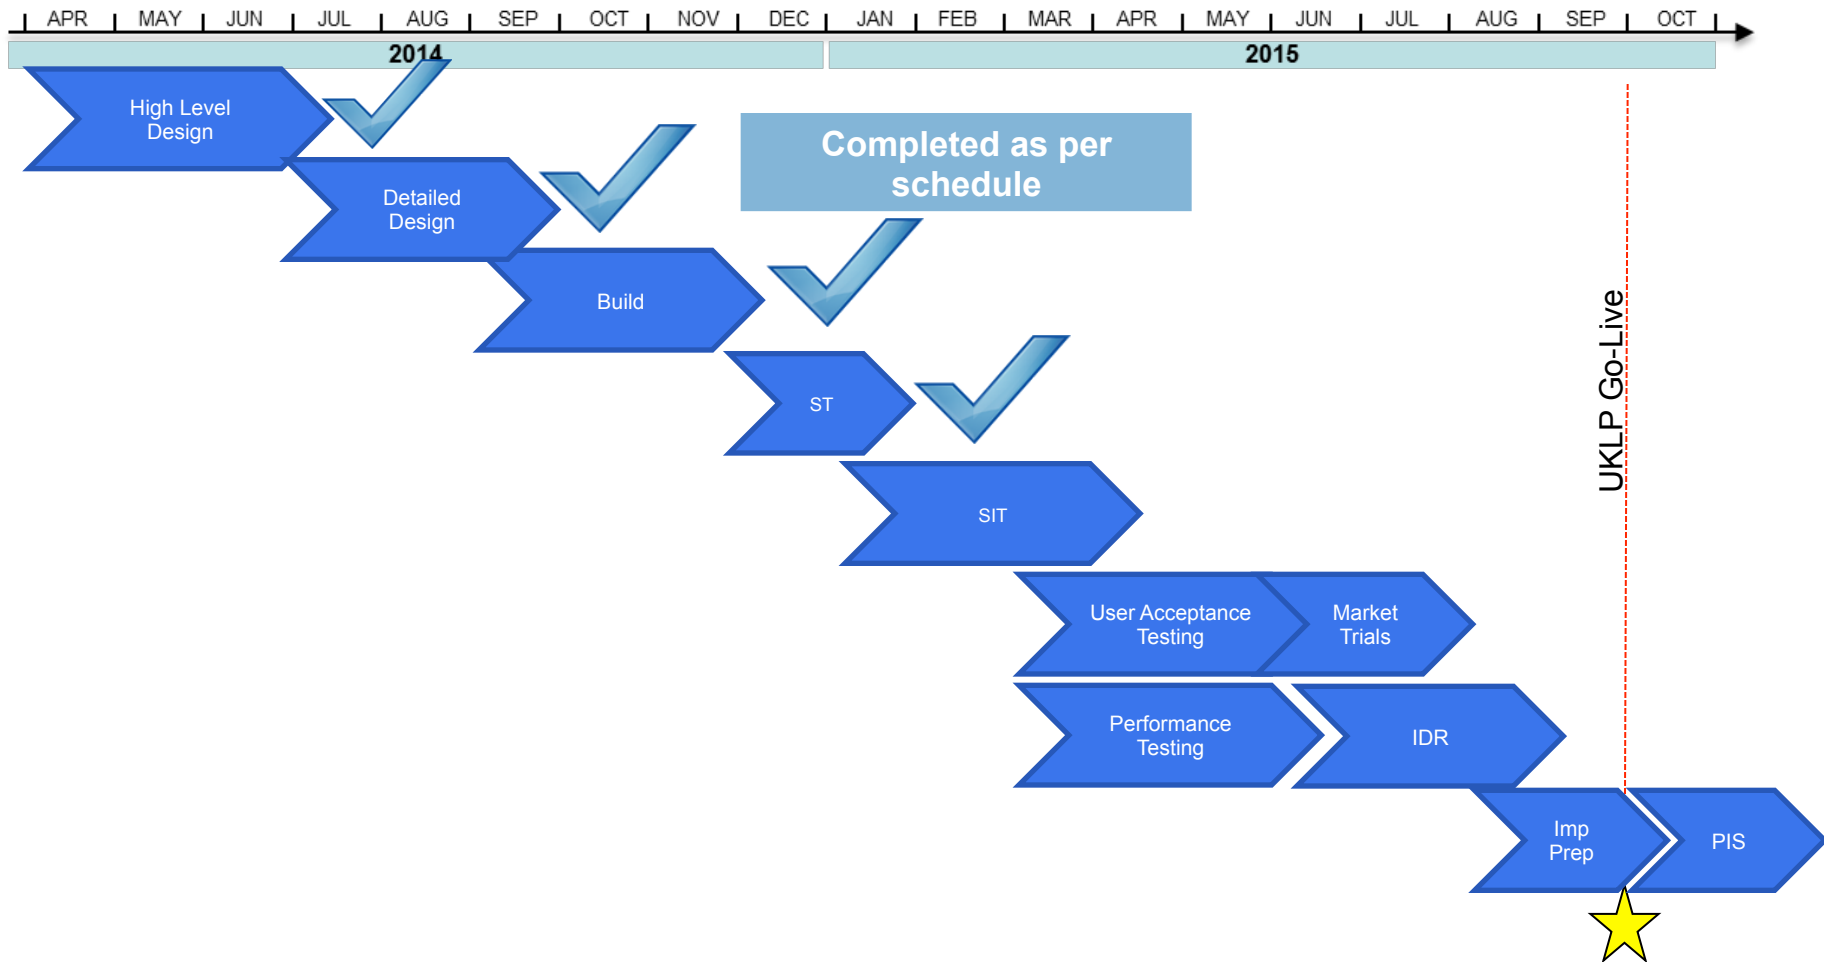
APR MAY JUN JUL AUG SEP OCT NOV DEC JAN FEB MAR APR MAY JUN JUL AUG SEP OCT

2014

2015

High Level Design

Completed as per schedule

Detailed Design

Build

ST

SIT

UKLP Go-Live

User Acceptance Testing

Market Trials

Performance Testing

IDR

Imp Prep

PIS